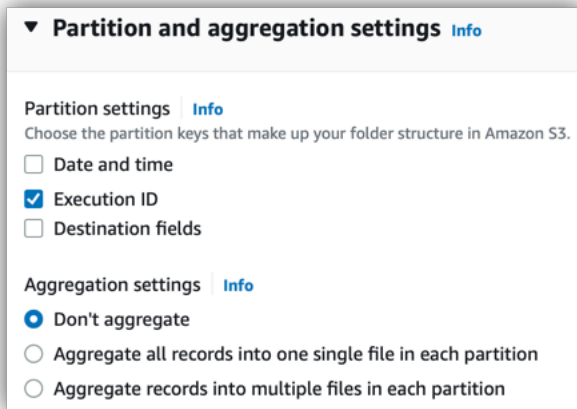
▼ Partition and aggregation settings Info

Partition settings Info
Choose the partition keys that make up your folder structure in Amazon S3.

Date and time

Execution ID

Destination fields

Aggregation settings Info

Don't aggregate

Aggregate all records into one single file in each partition

Aggregate records into multiple files in each partition